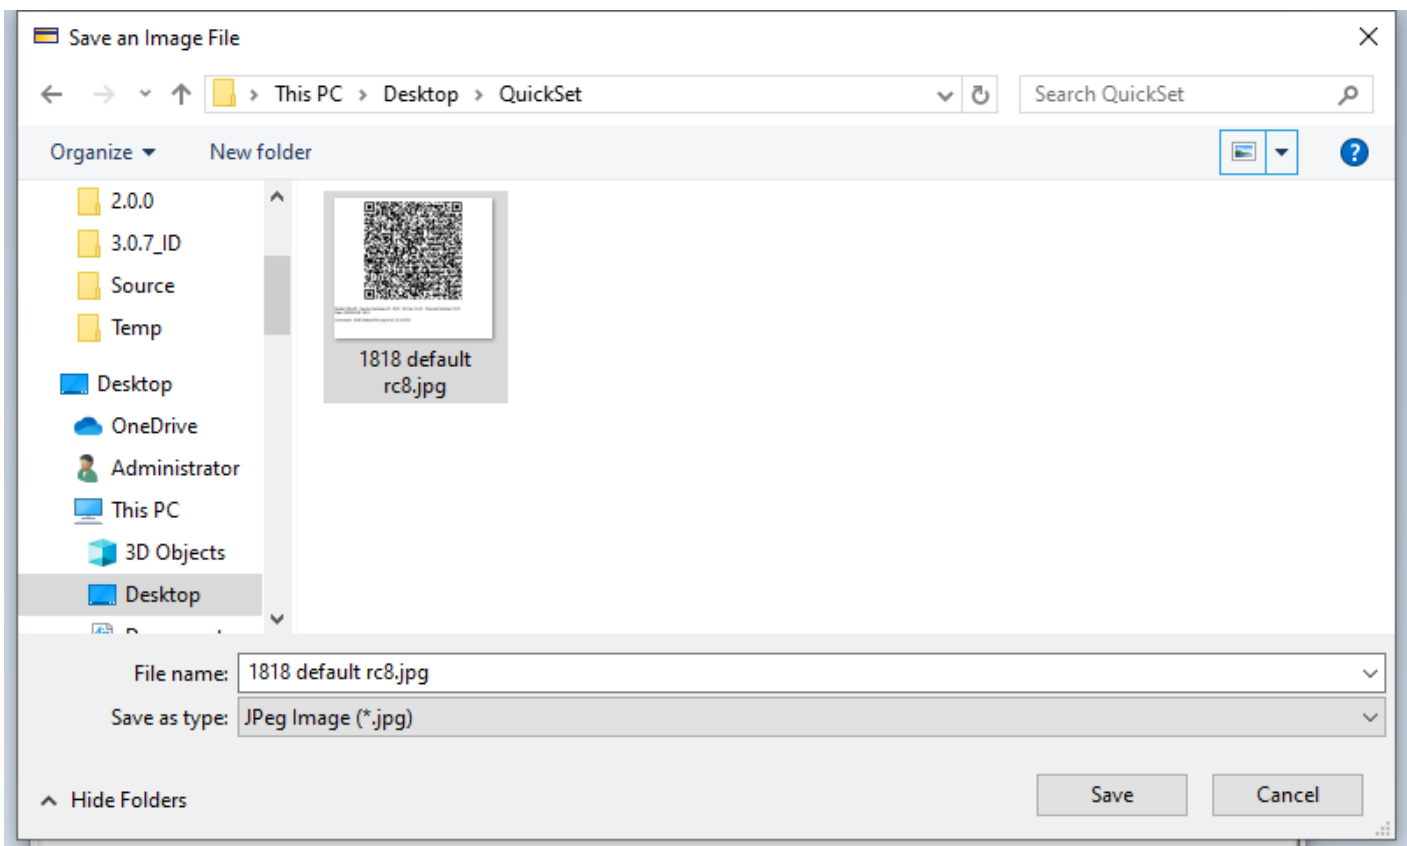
Save an Image File

This PC › Desktop › QuickSet

Search QuickSet

Organize ▾ New folder

2.0.0
3.0.7_ID
Source
Temp
Desktop
OneDrive
Administrator
This PC
3D Objects
Desktop

1818 default rc8.jpg

File name: 1818 default rc8.jpg
Save as type: JPeg Image (*.jpg)

Hide Folders

Save Cancel